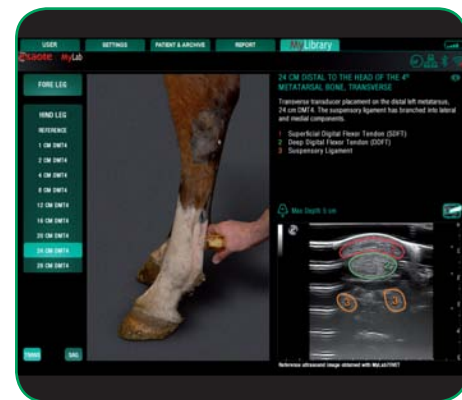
USER SETTINGS PATIENT & ARCHIVE REPORT MyLibrary

esaote MyLab

FORE LEG

HIND LEG

REFERENCE

1 CM DMT4

2 CM DMT4

4 CM DMT4

8 CM DMT4

12 CM DMT4

16 CM DMT4

20 CM DMT4

24 CM DMT4

28 CM DMT4

TRANS

SAG

24 CM DISTAL TO THE HEAD OF THE 4th METATARSAL BONE, TRANSVERSE

Transverse transducer placement on the distal left metatarsus, 24 cm DMT4. The suspensory ligament has branched into lateral and medial components.

1 Superficial Digital Flexor Tendon (SDFT)
2 Deep Digital Flexor Tendon (DDFT)
3 Suspensory Ligament

Max Depth 5 cm

Reference ultrasound image obtained with MyLab70VET